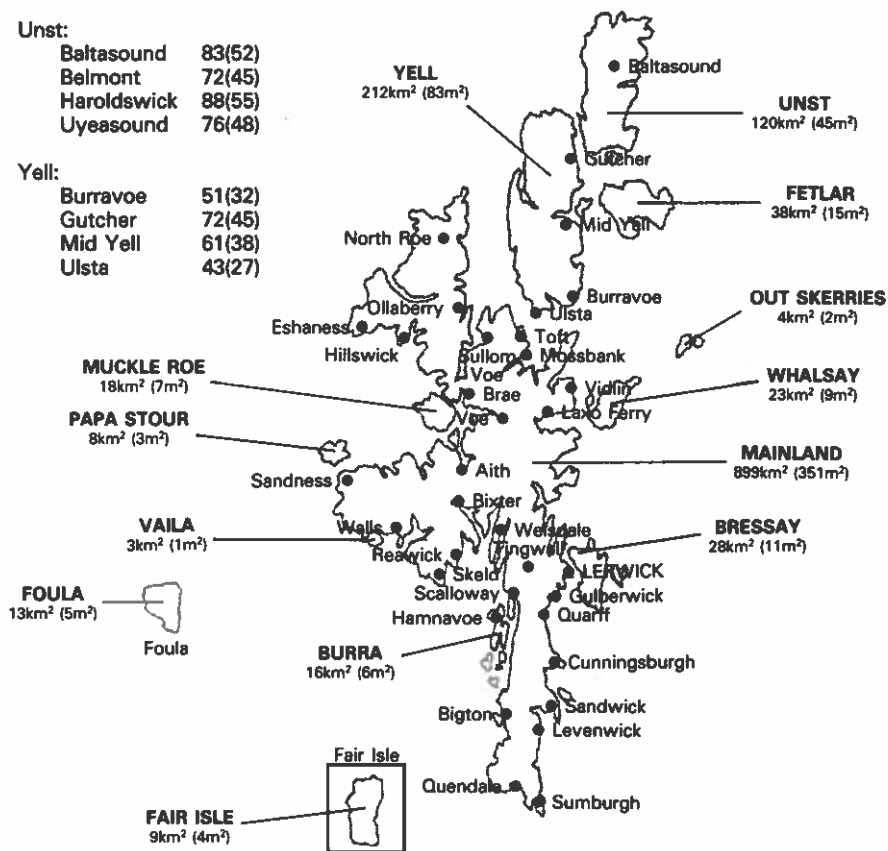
Unst:
Baltasound 83(52)
Belmont 72(45)
Haroldswick 88(55)
Uyeasound 76(48)

Yell:
Burravoe 51(32)
Gutcher 72(45)
Mid Yell 61(38)
Ulsta 43(27)

YELL
212km$^2$ (83m$^2$)

UNST
120km$^2$ (45m$^2$)

FETLAR
38km$^2$ (15m$^2$)

OUT SKERRIES
4km$^2$ (2m$^2$)

WHALSAY
23km$^2$ (9m$^2$)

MAINLAND
899km$^2$ (351m$^2$)

BRESSAY
28km$^2$ (11m$^2$)

MUCKLE ROE
18km$^2$ (7m$^2$)

PAPA STOUR
8km$^2$ (3m$^2$)

VAILA
3km$^2$ (1m$^2$)

FOULA
13km$^2$ (5m$^2$)

BURRA
16km$^2$ (6m$^2$)

FAIR ISLE
9km$^2$ (4m$^2$)

Fair Isle

Baltasound
Gutcher
Mid Yell
North Roe
Burravoe
Ulsta
Ollaberry
Eshaness
Hillswick
Toft
Sullom
Mossbank
Voe
Brae
Vidlin
Voe
Laxo Ferry
Aith
Sandness
Bixter
Walls
Weisdale
Reawick
Tingwall
Skeld
LERWICK
Scalloway
Gulberwick
Hamnavoe
Quarff
Foula
Cunningsburgh
Sandwick
Bigton
Levenwick
Quendale
Sumburgh